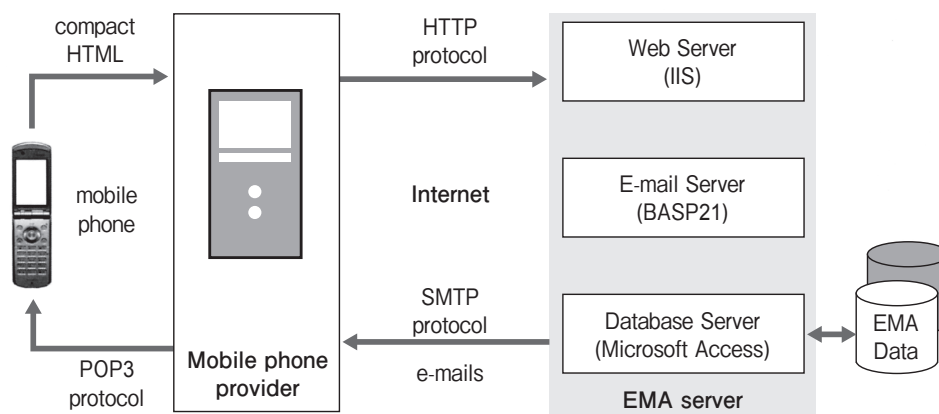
compact HTML

mobile phone

POP3 protocol

Mobile phone provider

HTTP protocol

Internet

SMTP protocol

e-mails

Web Server (IIS)

E-mail Server (BASP21)

Database Server (Microsoft Access)

EMA server

EMA Data